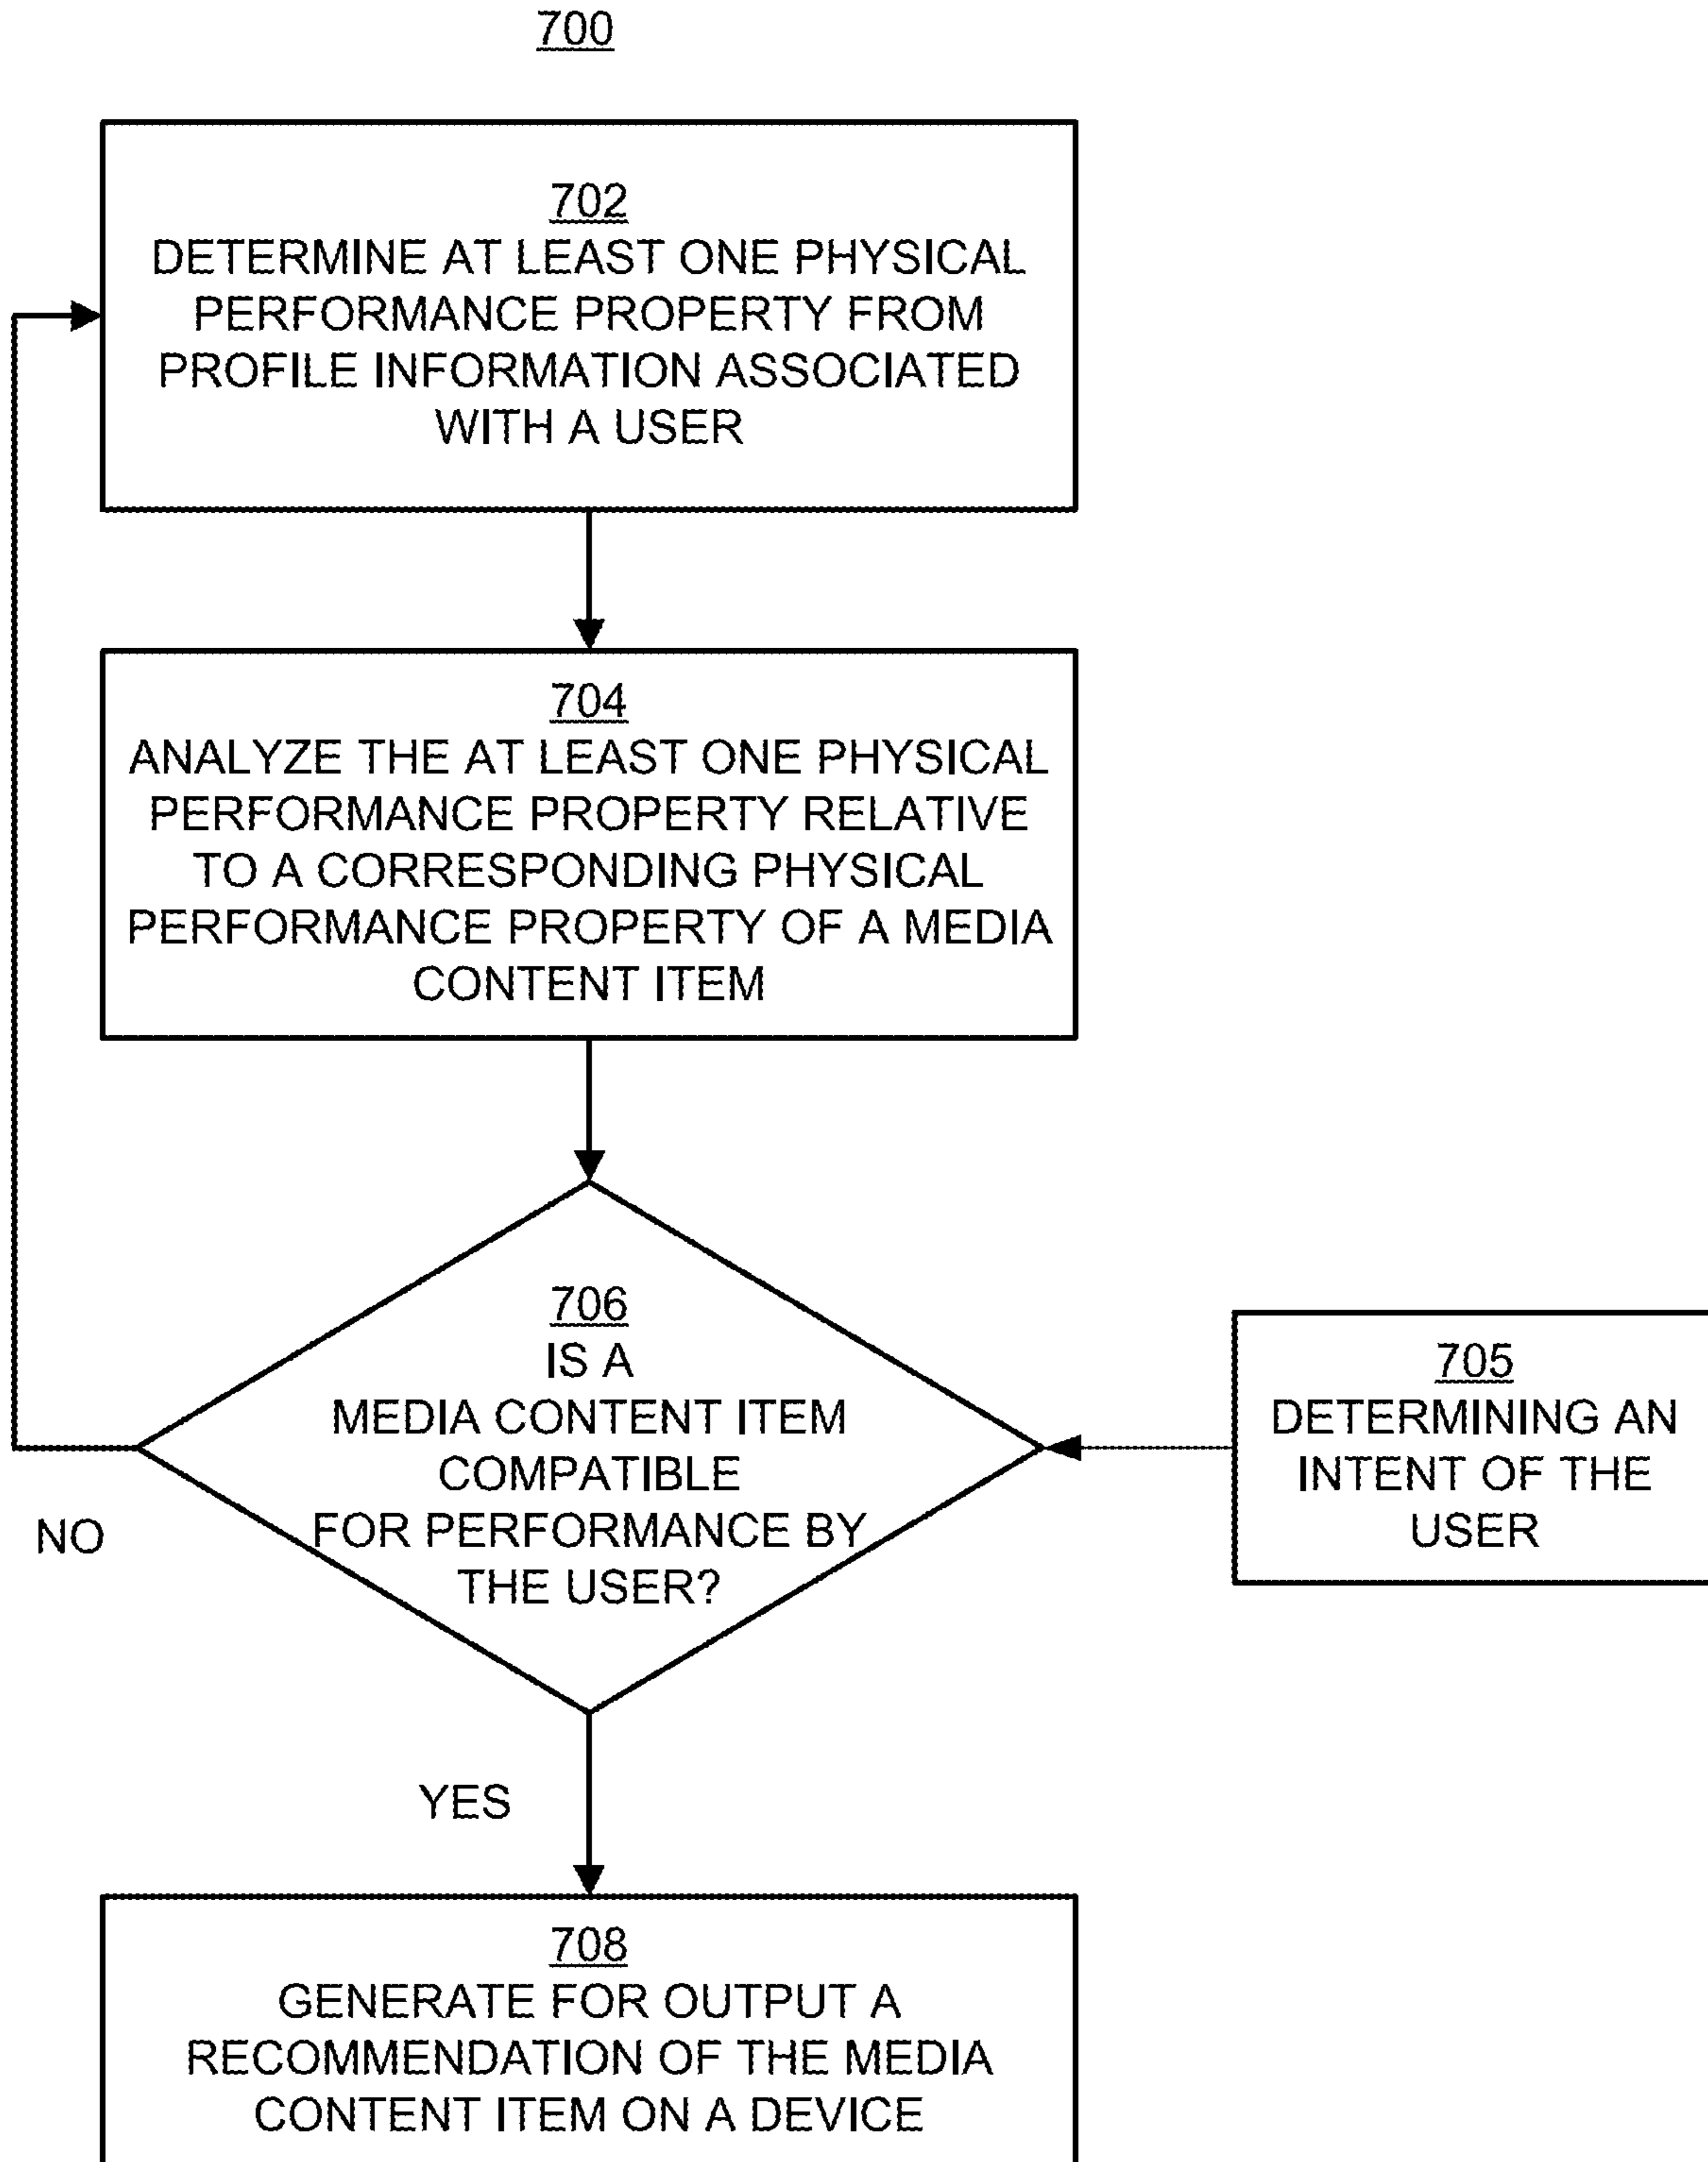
700

702
DETERMINE AT LEAST ONE PHYSICAL PERFORMANCE PROPERTY FROM PROFILE INFORMATION ASSOCIATED WITH A USER

704
ANALYZE THE AT LEAST ONE PHYSICAL PERFORMANCE PROPERTY RELATIVE TO A CORRESPONDING PHYSICAL PERFORMANCE PROPERTY OF A MEDIA CONTENT ITEM

706
IS A MEDIA CONTENT ITEM COMPATIBLE FOR PERFORMANCE BY THE USER?

705
DETERMINING AN INTENT OF THE USER

NO

YES

708
GENERATE FOR OUTPUT A RECOMMENDATION OF THE MEDIA CONTENT ITEM ON A DEVICE